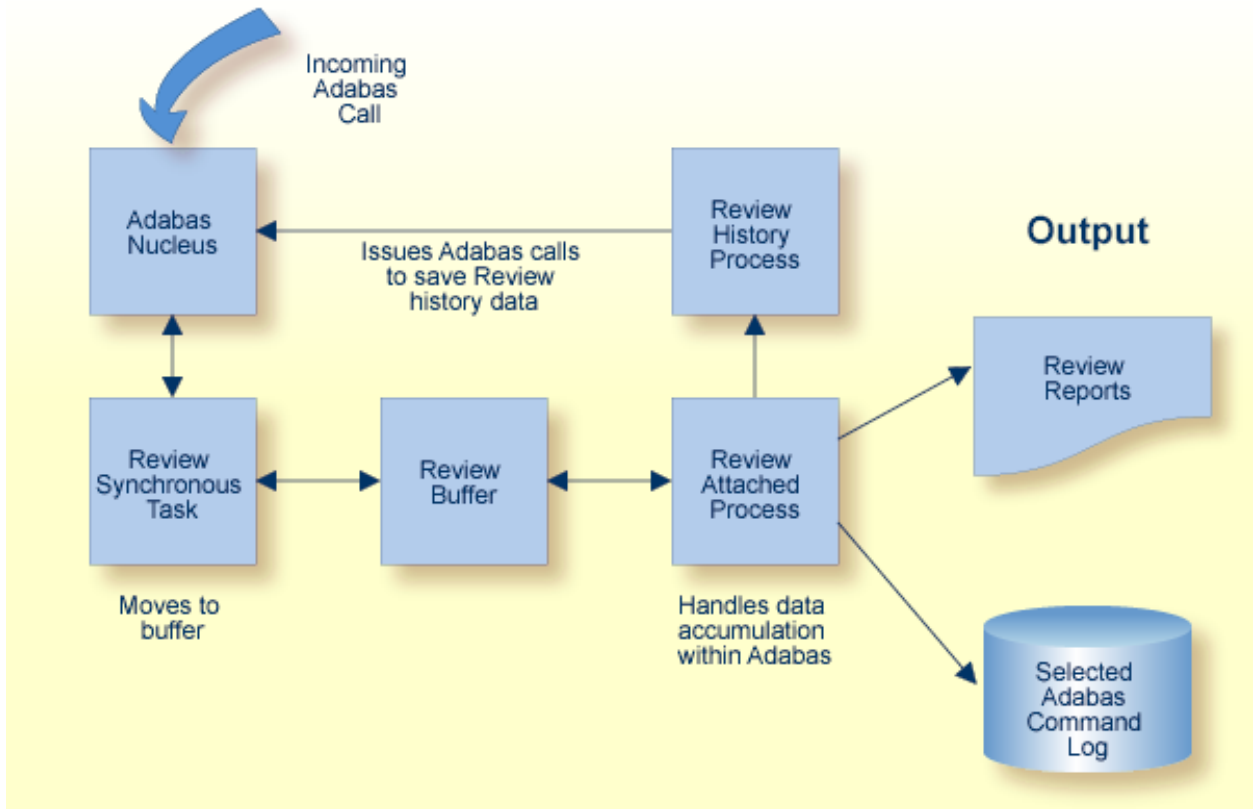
Incoming Adabas Call

Adabas Nucleus

Issues Adabas calls to save Review history data

Review History Process

Output

Review Reports

Review Synchronous Task

Review Buffer

Review Attached Process

Moves to buffer

Handles data accumulation within Adabas

Selected Adabas Command Log